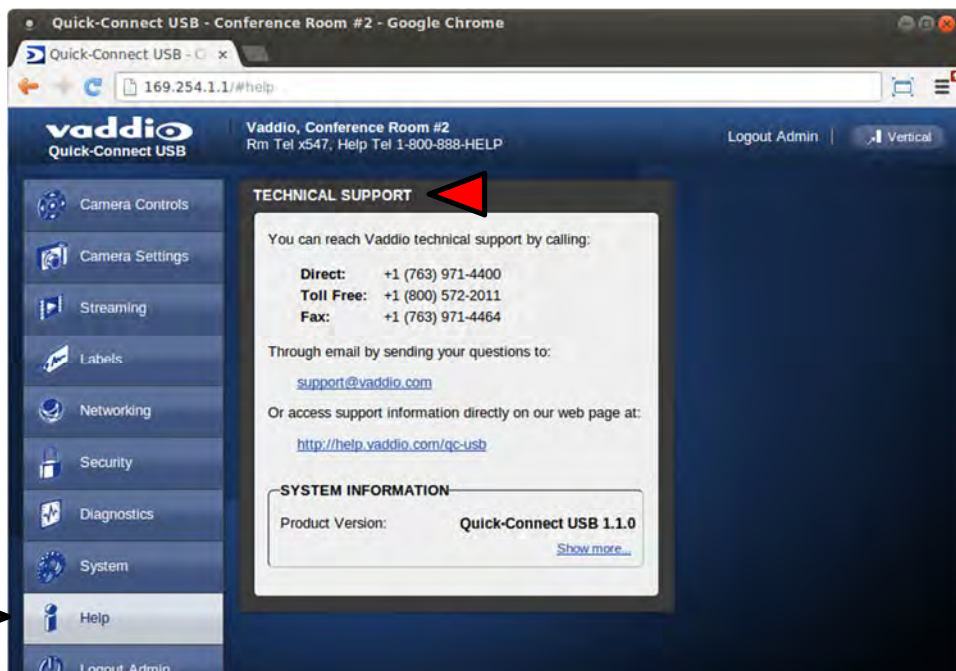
Quick-Connect USB - Conference Room #2 - Google Chrome

Quick-Connect USB - C ×

169.254.1.1/#help

vaddio
Quick-Connect USB

Vaddio, Conference Room #2
Rm Tel x547, Help Tel 1-800-888-HELP

Logout Admin | Vertical

Camera Controls
Camera Settings
Streaming
Labels
Networking
Security
Diagnostics
System
Help
Logout Admin

TECHNICAL SUPPORT

You can reach Vaddio technical support by calling:

Direct: +1 (763) 971-4400
Toll Free: +1 (800) 572-2011
Fax: +1 (763) 971-4464

Through email by sending your questions to:

support@vaddio.com

Or access support information directly on our web page at:

http://help.vaddio.com/qc-usb

SYSTEM INFORMATION

Product Version: Quick-Connect USB 1.1.0

Show more...